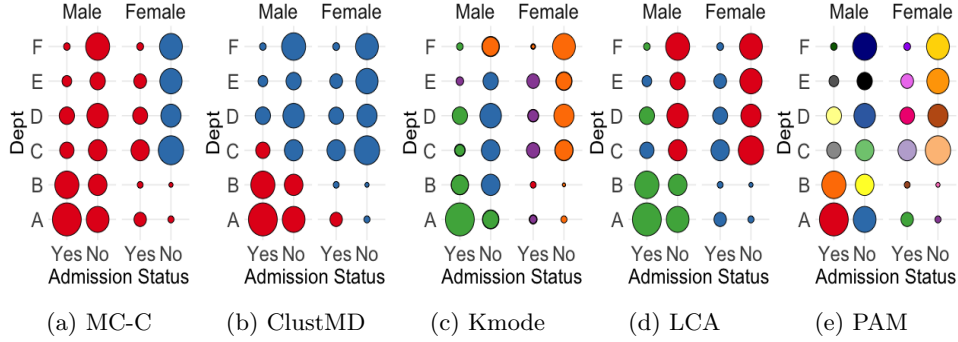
Male Female
Dept
F
E
D
C
B
A
Yes No Yes No
Admission Status
(a) MC-C

Male Female
Dept
F
E
D
C
B
A
Yes No Yes No
Admission Status
(b) ClustMD

Male Female
Dept
F
E
D
C
B
A
Yes No Yes No
Admission Status
(c) Kmode

Male Female
Dept
F
E
D
C
B
A
Yes No Yes No
Admission Status
(d) LCA

Male Female
Dept
F
E
D
C
B
A
Yes No Yes No
Admission Status
(e) PAM